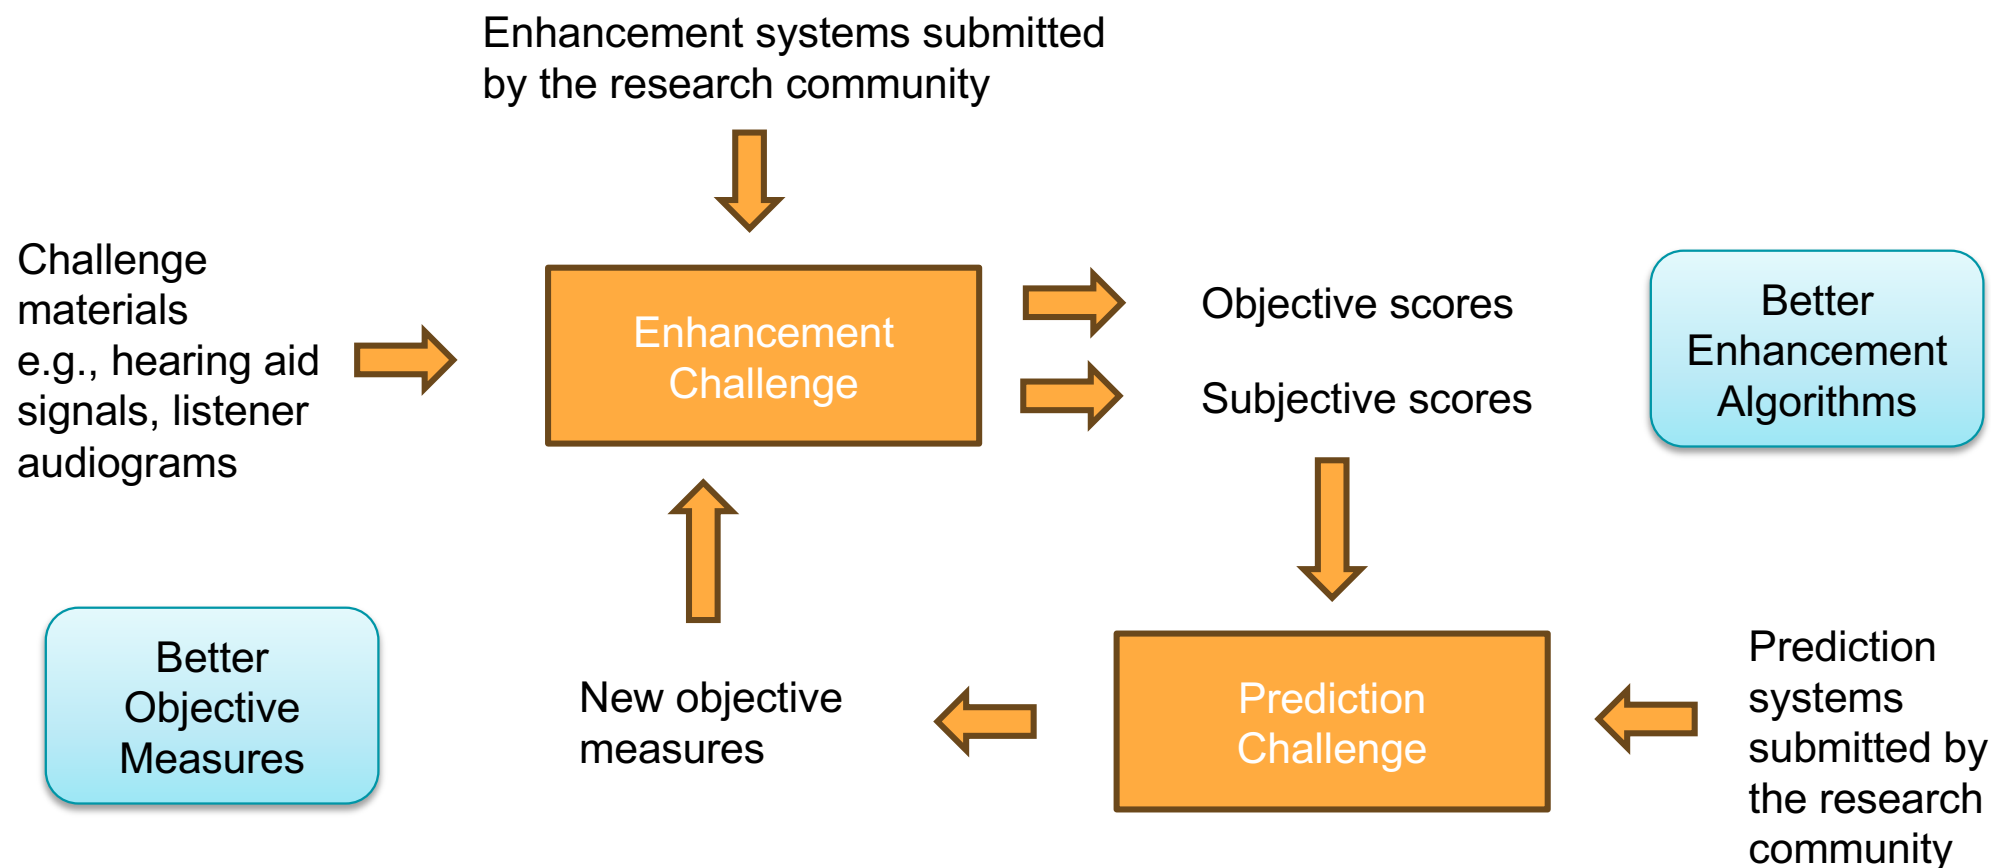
Enhancement systems submitted by the research community

Challenge materials e.g., hearing aid signals, listener audiograms

Enhancement Challenge

Objective scores

Subjective scores

Better Enhancement Algorithms

Better Objective Measures

New objective measures

Prediction Challenge

Prediction systems submitted by the research community